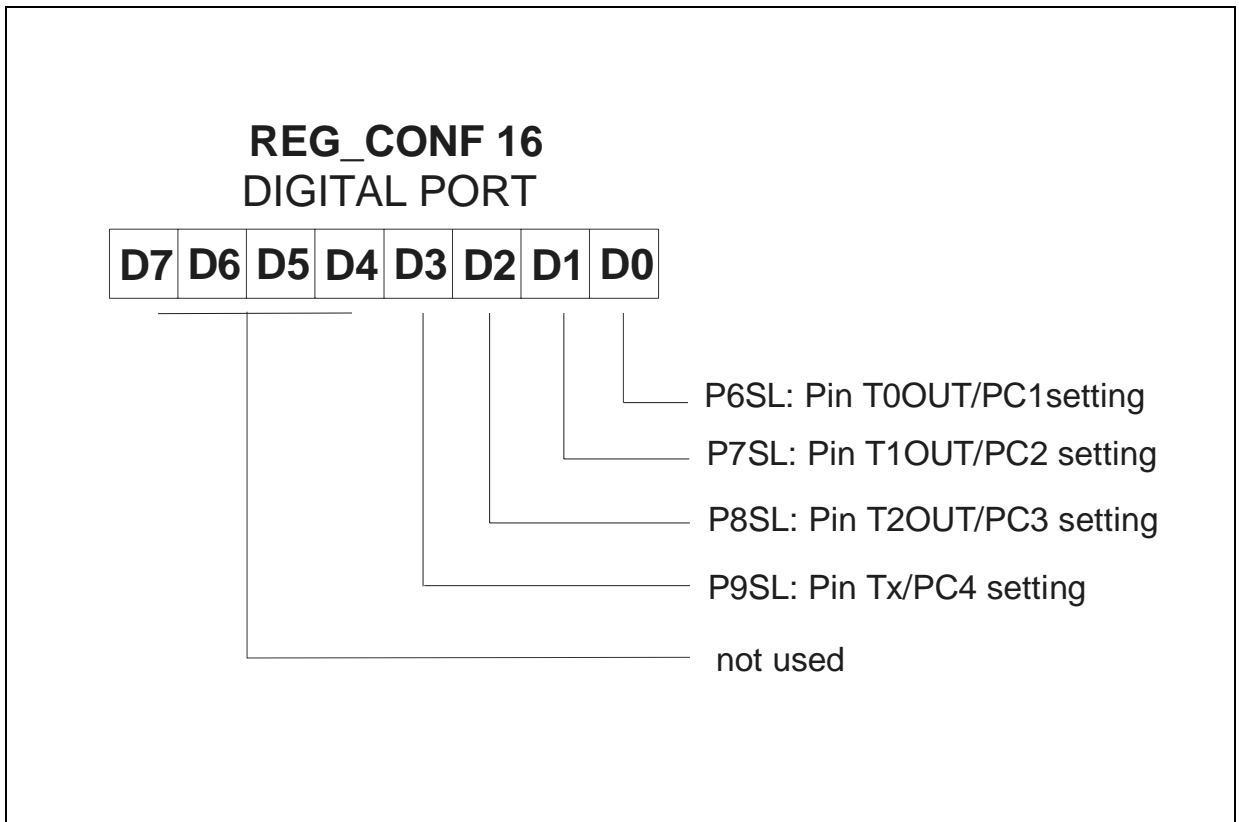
REG_CONF 16
DIGITAL PORT

| D7 | D6 | D5 | D4 | D3 | D2 | D1 | D0 |
|---|---|---|---|---|---|---|---|

P6SL: Pin T0OUT/PC1setting

P7SL: Pin T1OUT/PC2 setting

P8SL: Pin T2OUT/PC3 setting

P9SL: Pin Tx/PC4 setting

not used